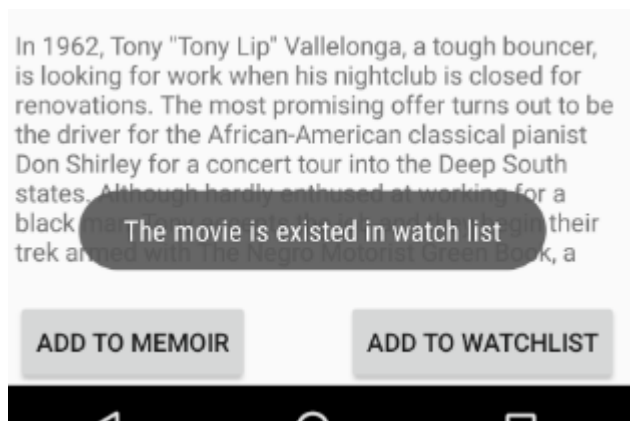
In 1962, Tony "Tony Lip" Vallelonga, a tough bouncer, is looking for work when his nightclub is closed for renovations. The most promising offer turns out to be the driver for the African-American classical pianist Don Shirley for a concert tour into the Deep South states. Although hardly enthused at working for a black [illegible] their trek a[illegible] The Negro Motorist Green Book, a

The movie is existed in watch list

ADD TO MEMOIR

ADD TO WATCHLIST